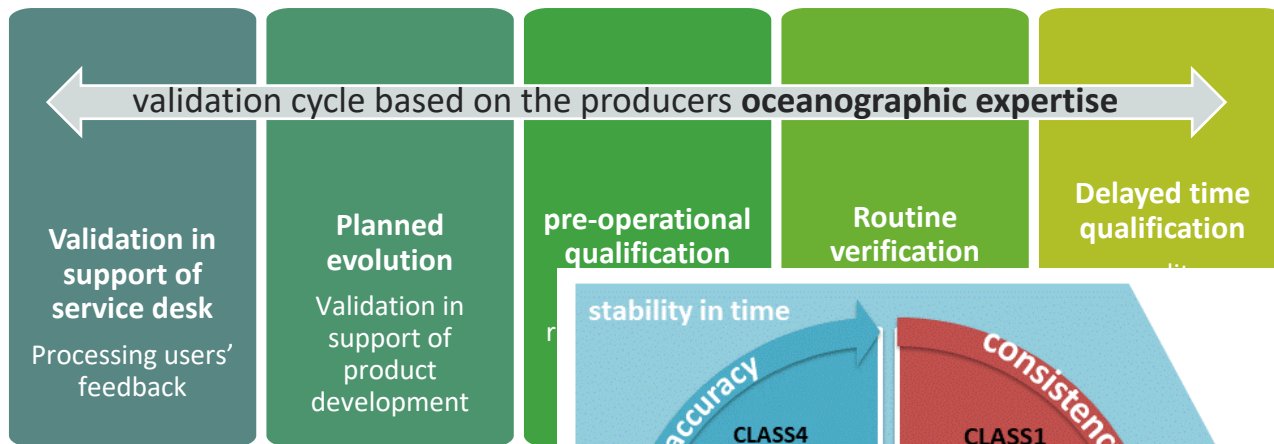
validation cycle based on the producers **oceanographic expertise**

**Validation in support of service desk**

Processing users' feedback

**Planned evolution**

Validation in support of product development

**pre-operational qualification**

r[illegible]

**Routine verification**

**Delayed time qualification**

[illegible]

stability in time

accuracy

CLASS4

consistenc

CLASS1